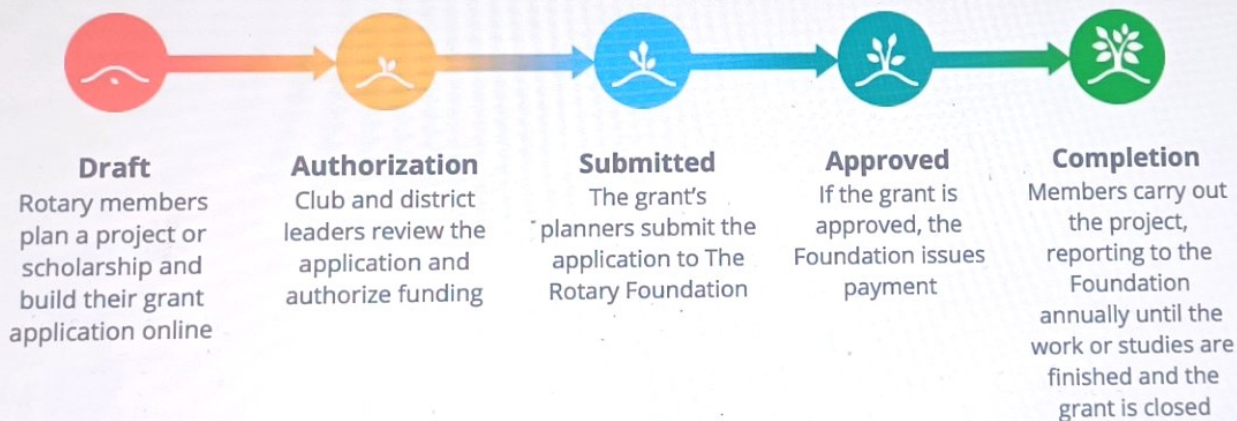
Draft
Rotary members plan a project or scholarship and build their grant application online

Authorization
Club and district leaders review the application and authorize funding

Submitted
The grant's planners submit the application to The Rotary Foundation

Approved
If the grant is approved, the Foundation issues payment

Completion
Members carry out the project, reporting to the Foundation annually until the work or studies are finished and the grant is closed